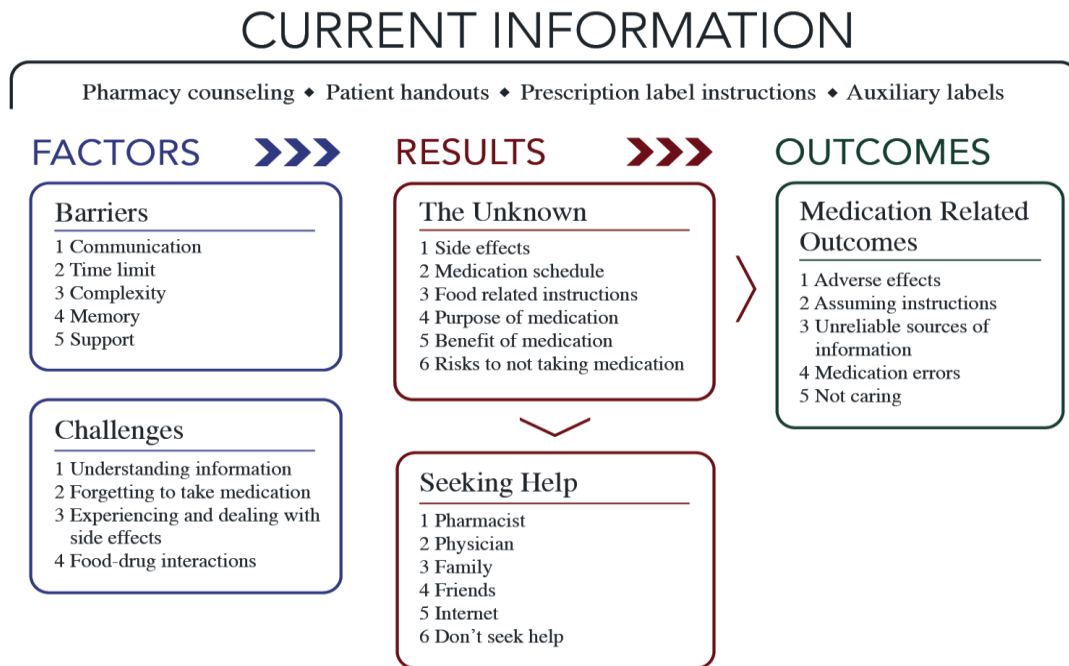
CURRENT INFORMATION

Pharmacy counseling ◆ Patient handouts ◆ Prescription label instructions ◆ Auxiliary labels

FACTORS

Barriers
1 Communication
2 Time limit
3 Complexity
4 Memory
5 Support

Challenges
1 Understanding information
2 Forgetting to take medication
3 Experiencing and dealing with side effects
4 Food-drug interactions

RESULTS

The Unknown
1 Side effects
2 Medication schedule
3 Food related instructions
4 Purpose of medication
5 Benefit of medication
6 Risks to not taking medication

Seeking Help
1 Pharmacist
2 Physician
3 Family
4 Friends
5 Internet
6 Don't seek help

OUTCOMES

Medication Related Outcomes
1 Adverse effects
2 Assuming instructions
3 Unreliable sources of information
4 Medication errors
5 Not caring